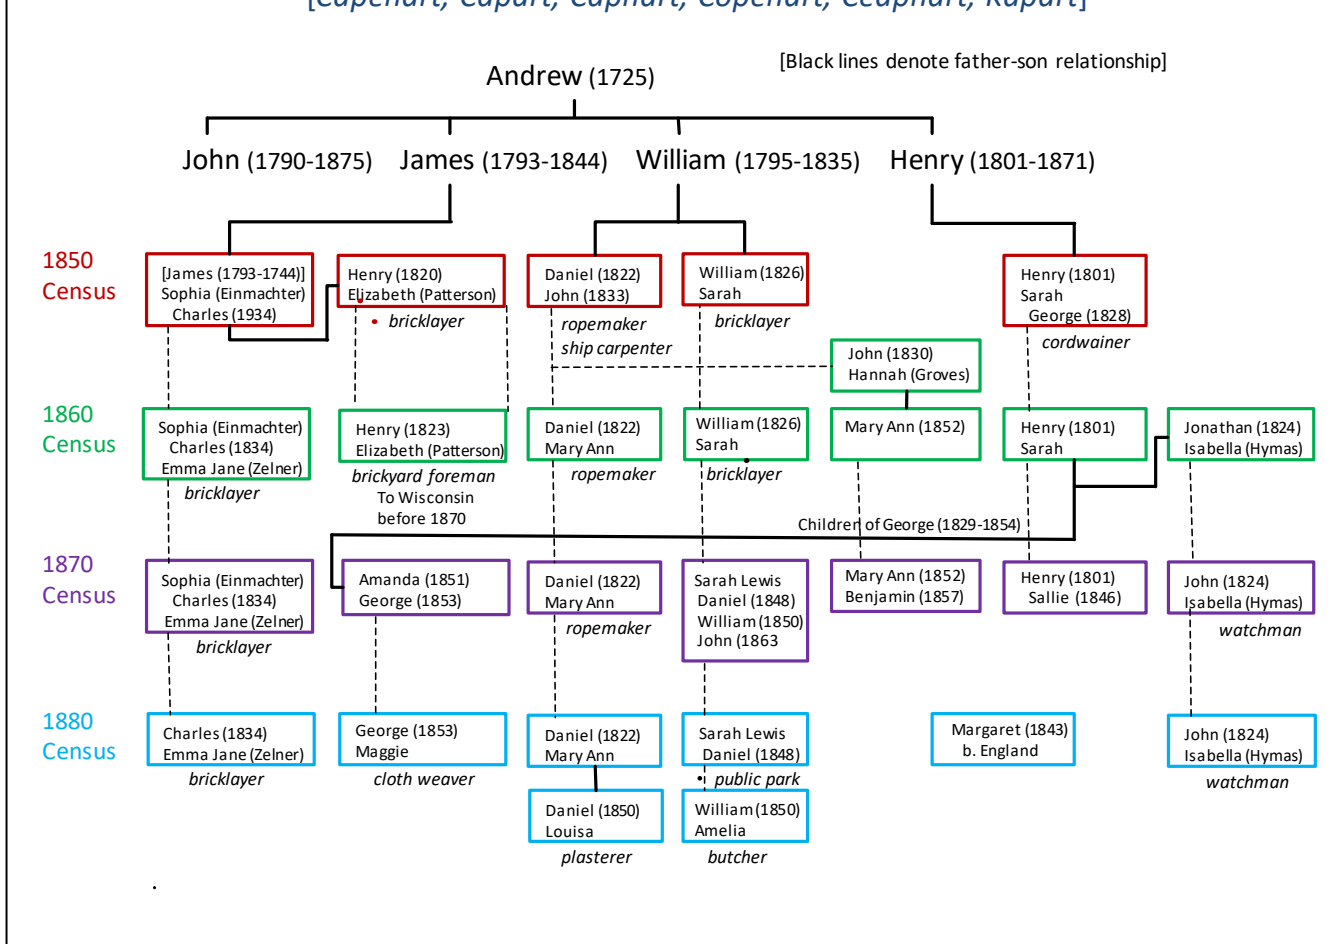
[Capehart, Capart, Caphart, Copehart, Ceaphart, Rupart]

Andrew (1725)

[Black lines denote father-son relationship]

John (1790-1875) James (1793-1844) William (1795-1835) Henry (1801-1871)

1850 Census

[James (1793-1744)]
Sophia (Einmachter)
Charles (1934)

Henry (1820)
Elizabeth (Patterson)
bricklayer

Daniel (1822)
John (1833)
ropemaker
ship carpenter

William (1826)
Sarah
bricklayer

Henry (1801)
Sarah
George (1828)
cordwainer

John (1830)
Hannah (Groves)

1860 Census

Sophia (Einmachter)
Charles (1834)
Emma Jane (Zelner)
bricklayer

Henry (1823)
Elizabeth (Patterson)
brickyard foreman
To Wisconsin before 1870

Daniel (1822)
Mary Ann
ropemaker

William (1826)
Sarah
bricklayer

Mary Ann (1852)

Henry (1801)
Sarah

Jonathan (1824)
Isabella (Hymas)

Children of George (1829-1854)

1870 Census

Sophia (Einmachter)
Charles (1834)
Emma Jane (Zelner)
bricklayer

Amanda (1851)
George (1853)

Daniel (1822)
Mary Ann
ropemaker

Sarah Lewis
Daniel (1848)
William (1850)
John (1863

Mary Ann (1852)
Benjamin (1857)

Henry (1801)
Sallie (1846)

John (1824)
Isabella (Hymas)
watchman

1880 Census

Charles (1834)
Emma Jane (Zelner)
bricklayer

George (1853)
Maggie
cloth weaver

Daniel (1822)
Mary Ann

Daniel (1850)
Louisa
plasterer

Sarah Lewis
Daniel (1848)
public park

William (1850)
Amelia
butcher

Margaret (1843)
b. England

John (1824)
Isabella (Hymas)
watchman